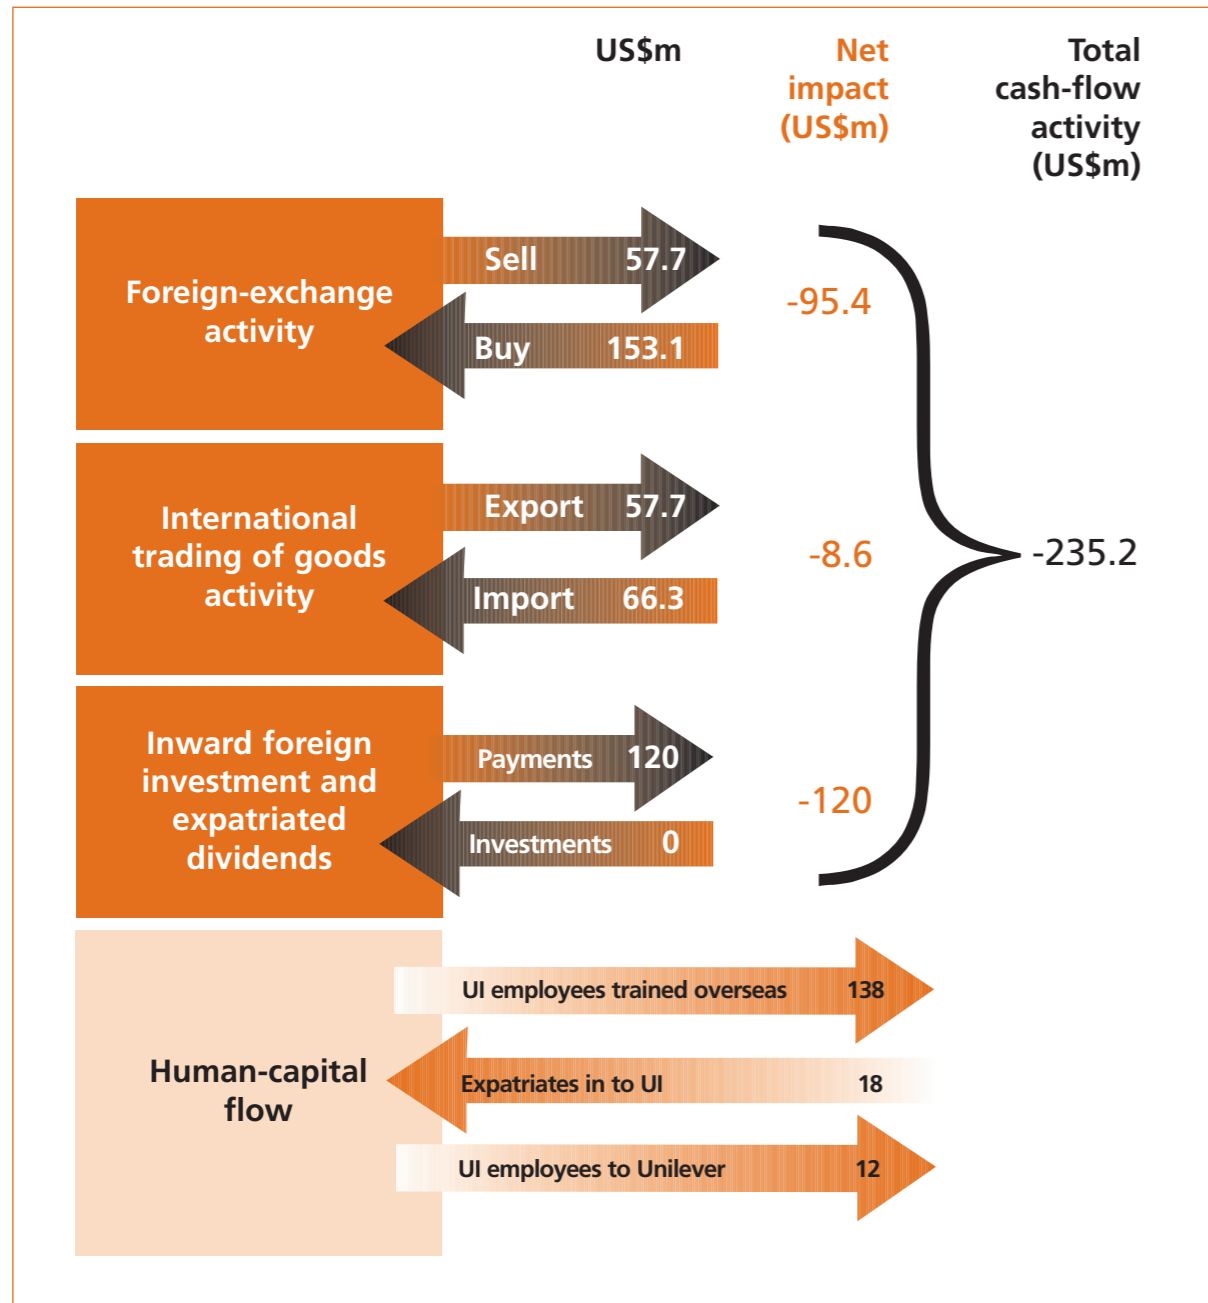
US$m

Net impact (US$m)

Total cash-flow activity (US$m)

Foreign-exchange activity

Sell 57.7

Buy 153.1

-95.4

International trading of goods activity

Export 57.7

Import 66.3

-8.6

-235.2

Inward foreign investment and expatriated dividends

Payments 120

Investments 0

-120

Human-capital flow

UI employees trained overseas 138

Expatriates in to UI 18

UI employees to Unilever 12